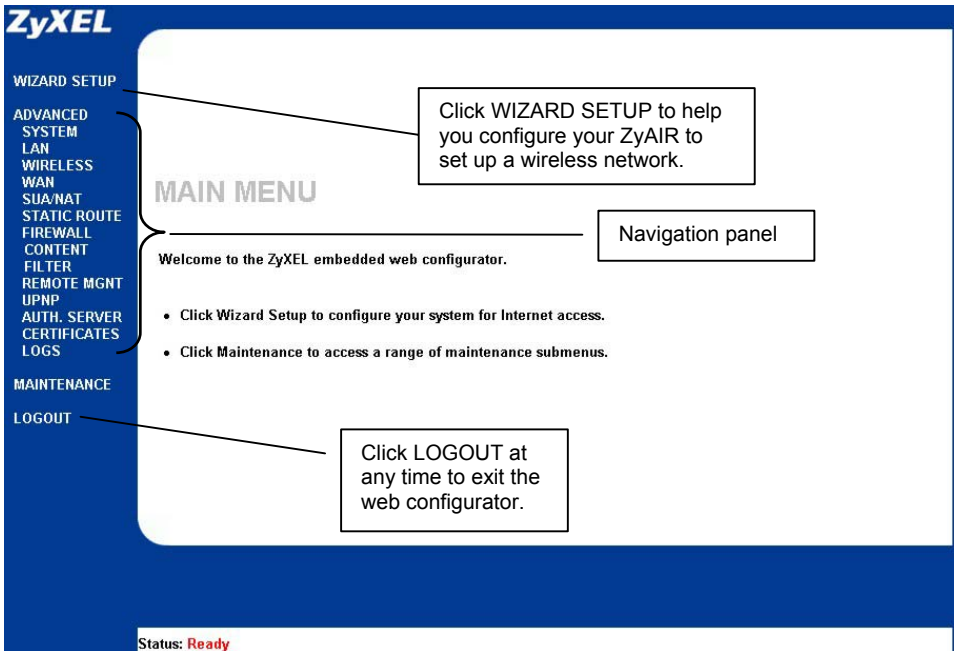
ZyXEL

WIZARD SETUP

ADVANCED
SYSTEM
LAN
WIRELESS
WAN
SUA/NAT
STATIC ROUTE
FIREWALL
CONTENT
FILTER
REMOTE MGNT
UPNP
AUTH. SERVER
CERTIFICATES
LOGS

MAINTENANCE

LOGOUT

Click WIZARD SETUP to help you configure your ZyAIR to set up a wireless network.

MAIN MENU

Navigation panel

Welcome to the ZyXEL embedded web configurator.

• Click Wizard Setup to configure your system for Internet access.

• Click Maintenance to access a range of maintenance submenus.

Click LOGOUT at any time to exit the web configurator.

Status: Ready